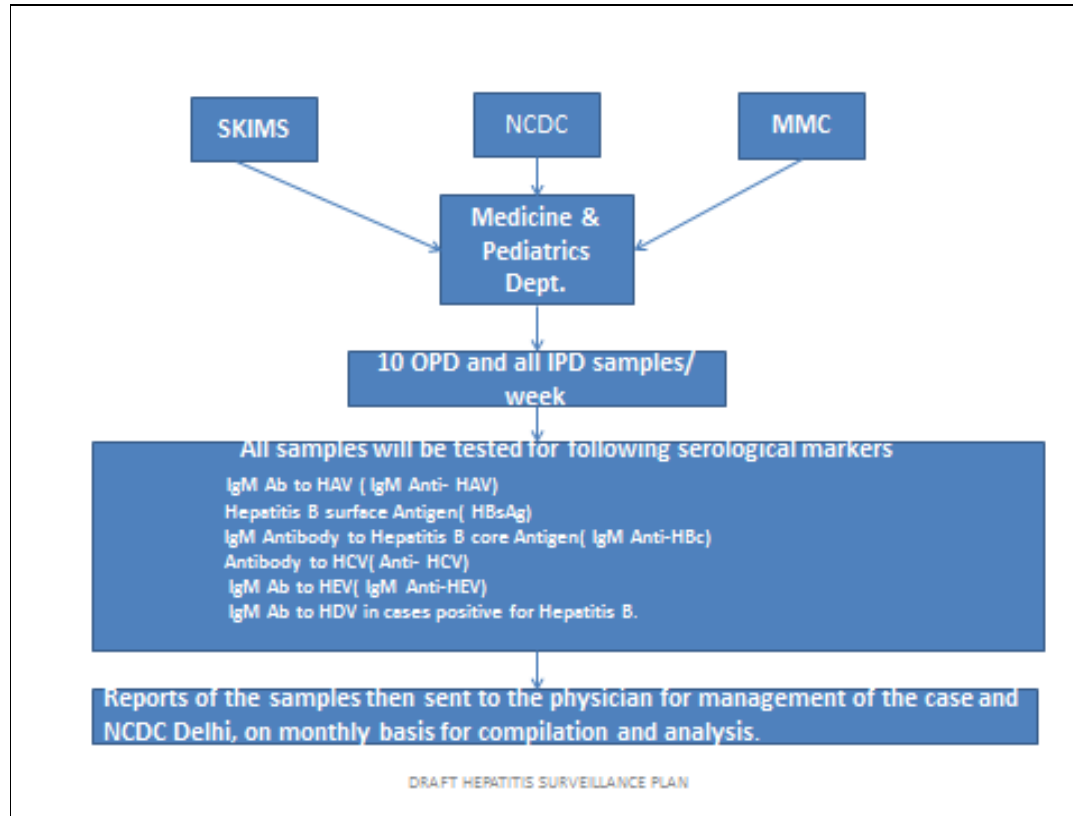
SKIMS

NCDC

MMC

Medicine & Pediatrics Dept.

10 OPD and all IPD samples/ week

All samples will be tested for following serological markers

IgM Ab to HAV ( IgM Anti- HAV)
Hepatitis B surface Antigen( HBsAg)
IgM Antibody to Hepatitis B core Antigen( IgM Anti-HBc)
Antibody to HCV( Anti- HCV)
IgM Ab to HEV( IgM Anti-HEV)
IgM Ab to HDV in cases positive for Hepatitis B.

Reports of the samples then sent to the physician for management of the case and NCDC Delhi, on monthly basis for compilation and analysis.

DRAFT HEPATITIS SURVEILLANCE PLAN